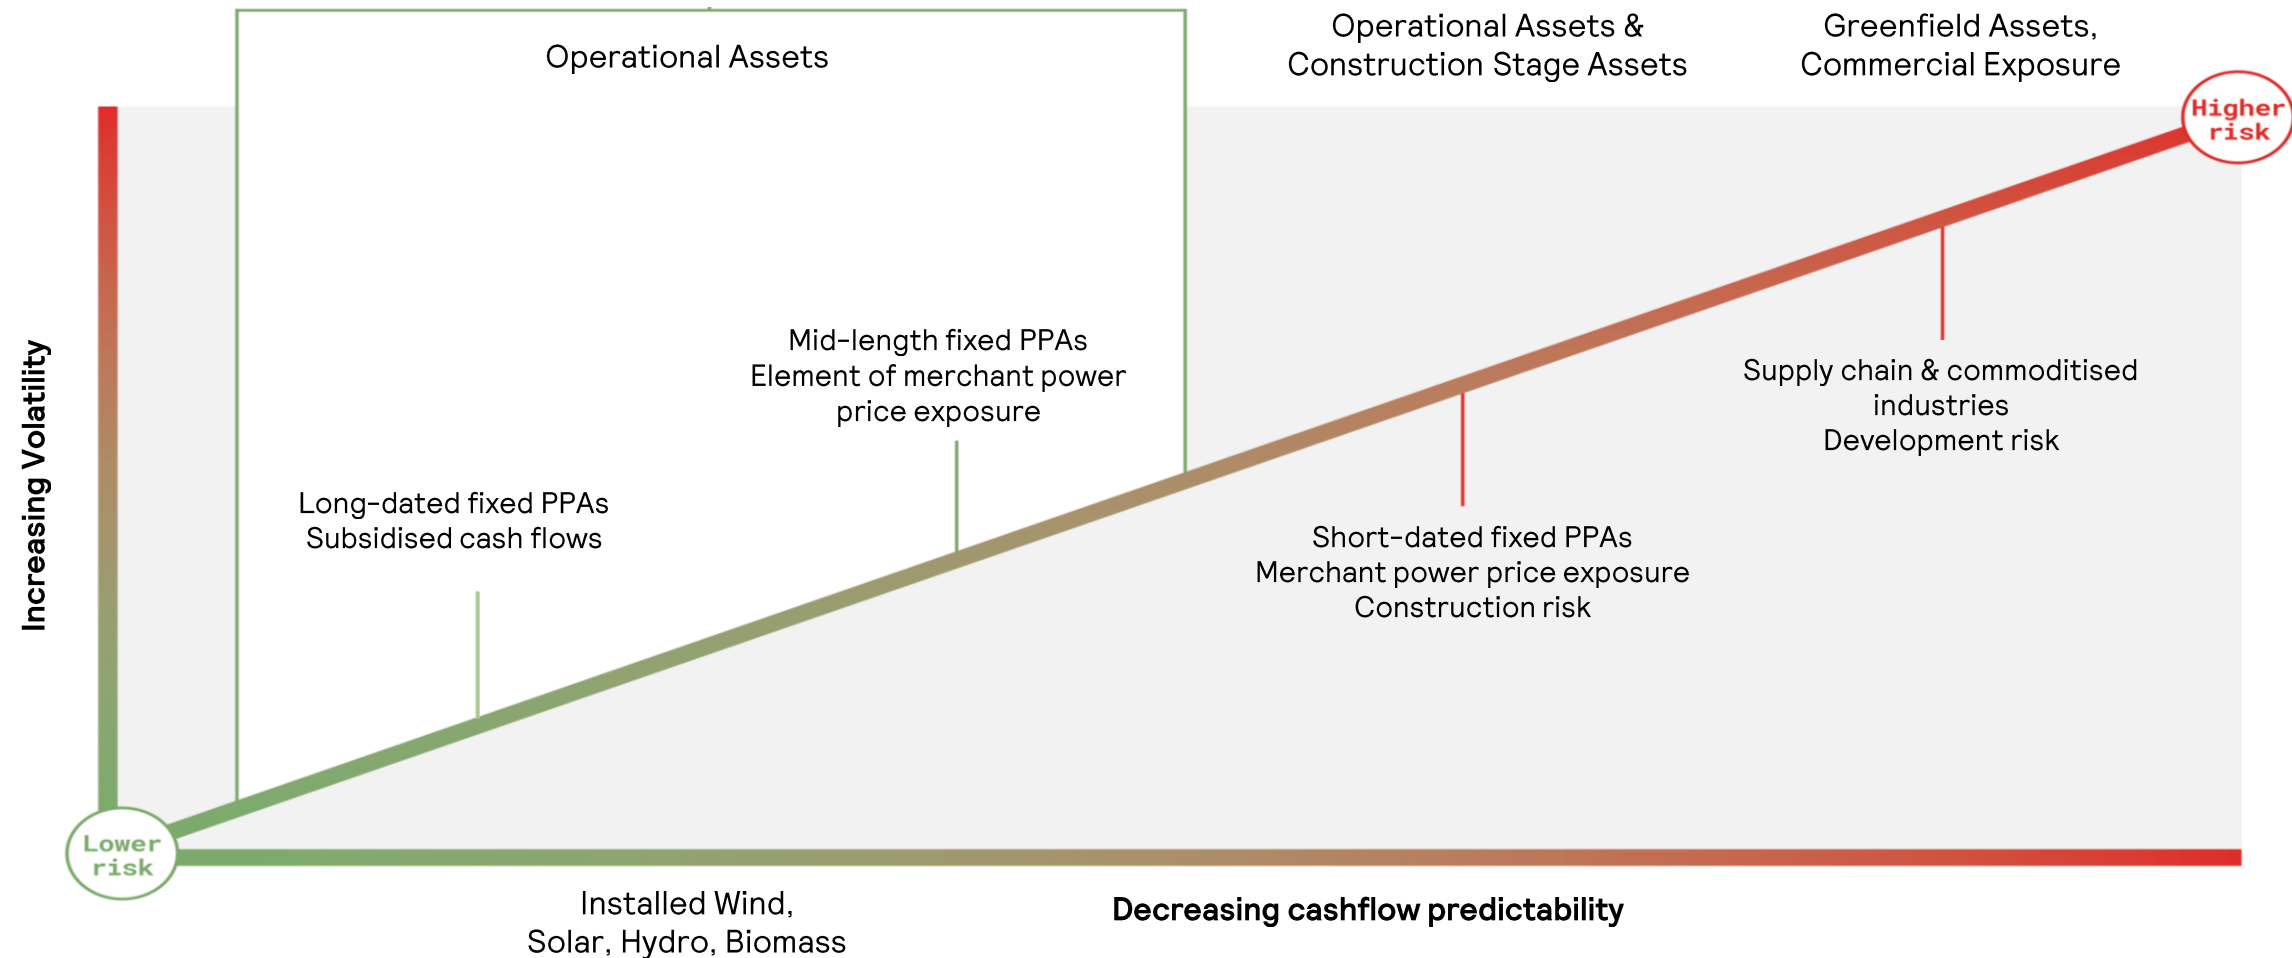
Operational Assets

Operational Assets &
Construction Stage Assets

Greenfield Assets,
Commercial Exposure

Higher risk

Increasing Volatility

Mid-length fixed PPAs
Element of merchant power price exposure

Supply chain & commoditised industries
Development risk

Long-dated fixed PPAs
Subsidised cash flows

Short-dated fixed PPAs
Merchant power price exposure
Construction risk

Lower risk

Installed Wind,
Solar, Hydro, Biomass

Decreasing cashflow predictability